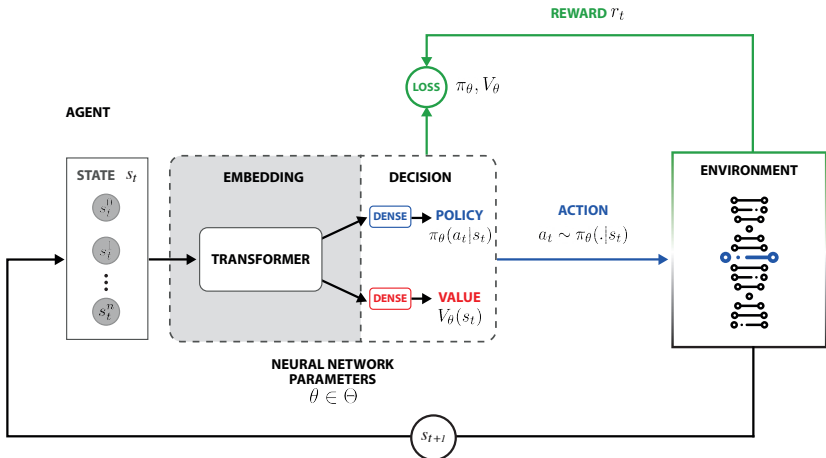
REWARD $r_t$

LOSS $\pi_\theta, V_\theta$

AGENT

STATE $s_t$

$s_t^1$

$s_t^i$

$s_t^n$

EMBEDDING

TRANSFORMER

DECISION

DENSE POLICY $\pi_\theta(a_t|s_t)$

DENSE VALUE $V_\theta(s_t)$

ACTION $a_t \sim \pi_\theta(.|s_t)$

ENVIRONMENT

NEURAL NETWORK PARAMETERS $\theta \in \Theta$

$s_{t+1}$